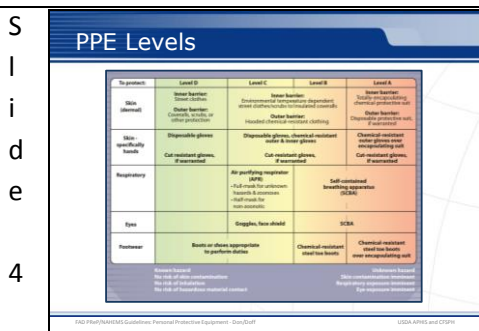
S
l
i
d
e

4

PPE Levels

| To protect: | Level D | Level C | Level B | Level A |
|---|---|---|---|---|
| Skin (dermal) | Inner barrier: Street clothes<br>Outer barrier: Coveralls, scrubs, or other protection | Inner barrier: Environmental temperature dependent street clothes/scrubs/insulated coveralls<br>Outer barrier: Hooded chemical-resistant clothing | | Inner barrier: Totally encapsulating chemical-protective suit<br>Outer barrier: Disposable protective suit, if warranted |
| Skin - specifically hands | Disposable gloves<br>Cut-resistant gloves, if warranted | Disposable gloves, chemical-resistant outer & inner gloves<br>Cut-resistant gloves, if warranted | | Chemical-resistant outer gloves over encapsulating suit<br>Cut-resistant gloves, if warranted |
| Respiratory | | Air purifying respirator (APR): – Full mask for unknown hazards & zoonoses – Half mask for non-zoonotic | Self-contained breathing apparatus (SCBA) | |
| Eyes | | Goggles, face shield | SCBA | |
| Footwear | Boots or shoes appropriate to perform duties | | Chemical-resistant steel toe boots | Chemical-resistant steel toe boots over encapsulating suit |

Known hazard
No risk of skin contamination
No risk of inhalation
No risk of hazardous material contact

Unknown hazard
Skin contamination imminent
Respiratory exposure imminent
Eye exposure imminent

FAD PReP/NAHEMS Guidelines: Personal Protective Equipment - Don/Doff

USDA APHIS and CFSPH